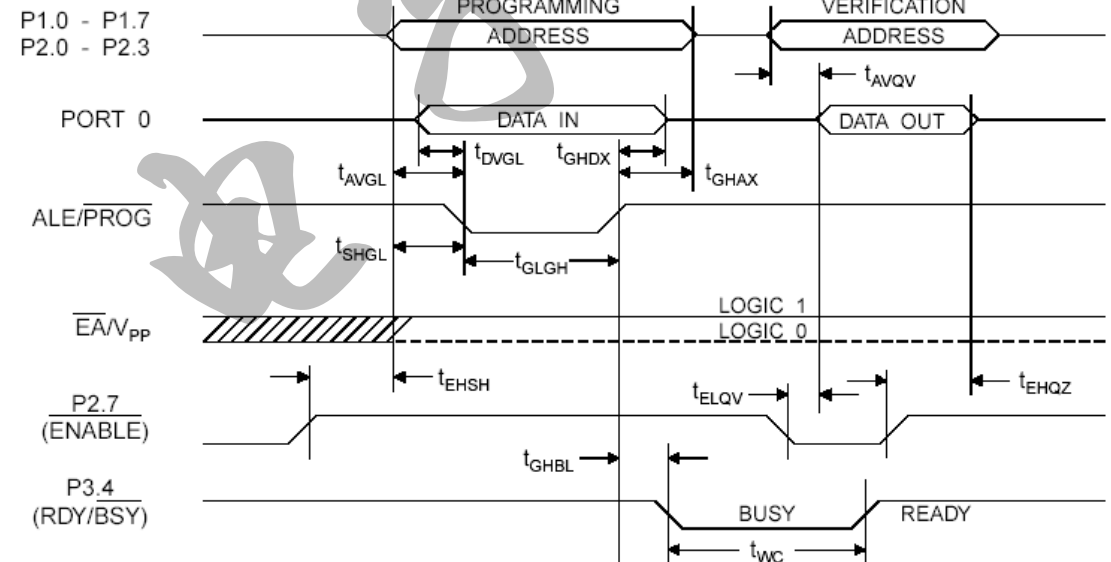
P1.0 - P1.7
P2.0 - P2.3

PROGRAMMING ADDRESS

VERIFICATION ADDRESS

$t_{AVQV}$

PORT 0

DATA IN

DATA OUT

$t_{AVGL}$

$t_{DVGL}$

$t_{GHDX}$

$t_{GHAX}$

ALE/$\overline{PROG}$

$t_{SHGL}$

$t_{GLGH}$

$\overline{EA}$/$V_{PP}$

LOGIC 1

LOGIC 0

$t_{EHSH}$

$t_{ELQV}$

$t_{EHQZ}$

P2.7
($\overline{ENABLE}$)

$t_{GHBL}$

P3.4
(RDY/$\overline{BSY}$)

BUSY

READY

$t_{WC}$